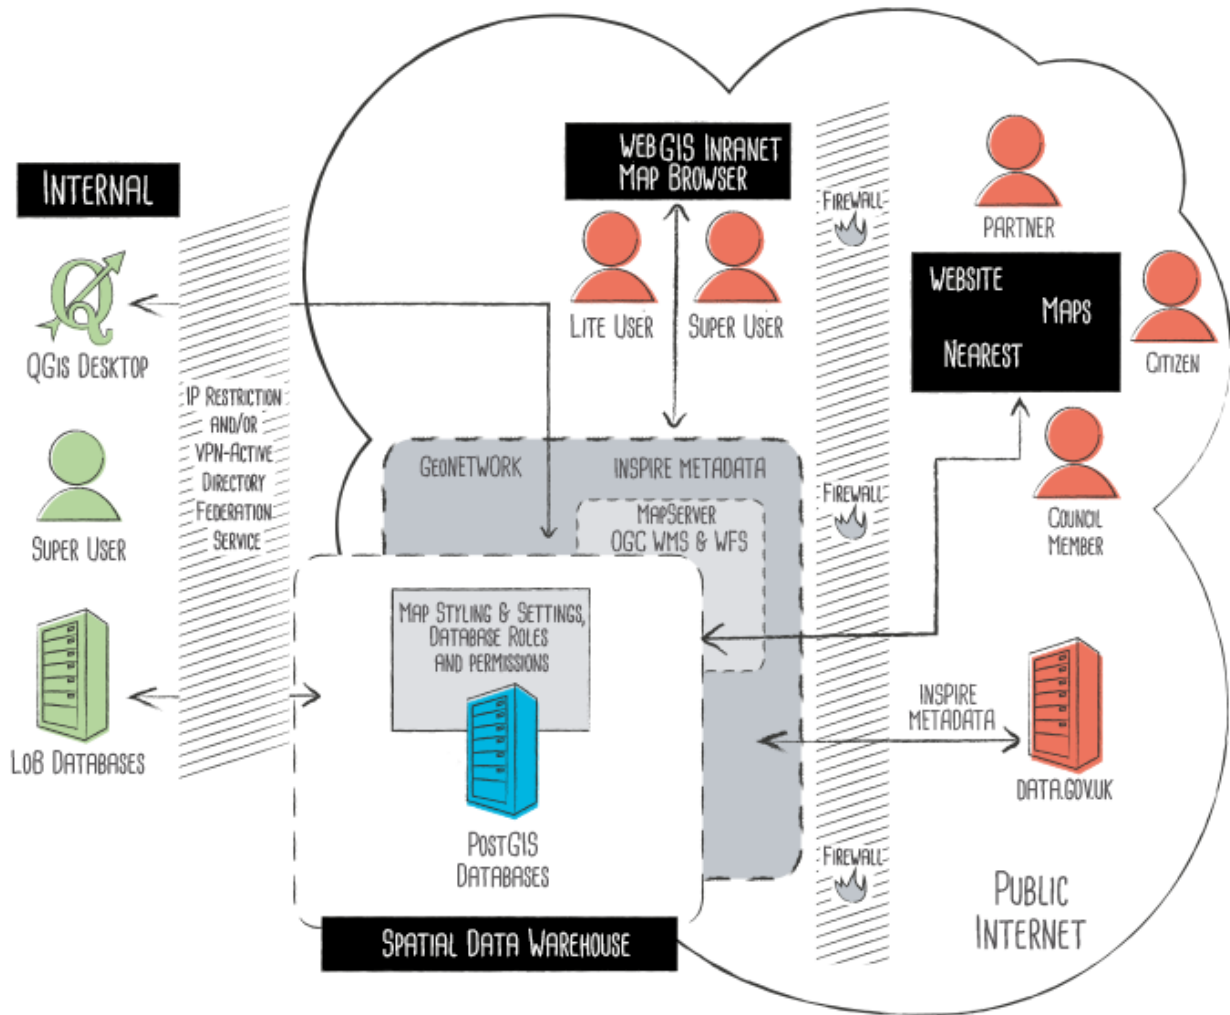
INTERNAL

QGIS DESKTOP

SUPER USER

LOB DATABASES

IP RESTRICTION AND/OR VPN-ACTIVE DIRECTORY FEDERATION SERVICE

WEB GIS INRANET MAP BROWSER

LITE USER

SUPER USER

GEONETWORK

INSPIRE METADATA

MAPSERVER OGC WMS & WFS

MAP STYLING & SETTINGS, DATABASE ROLES AND PERMISSIONS

POSTGIS DATABASES

SPATIAL DATA WAREHOUSE

FIREWALL

FIREWALL

FIREWALL

PARTNER

WEBSITE

MAPS

NEAREST

CITIZEN

COUNCIL MEMBER

INSPIRE METADATA

DATA.GOV.UK

PUBLIC INTERNET